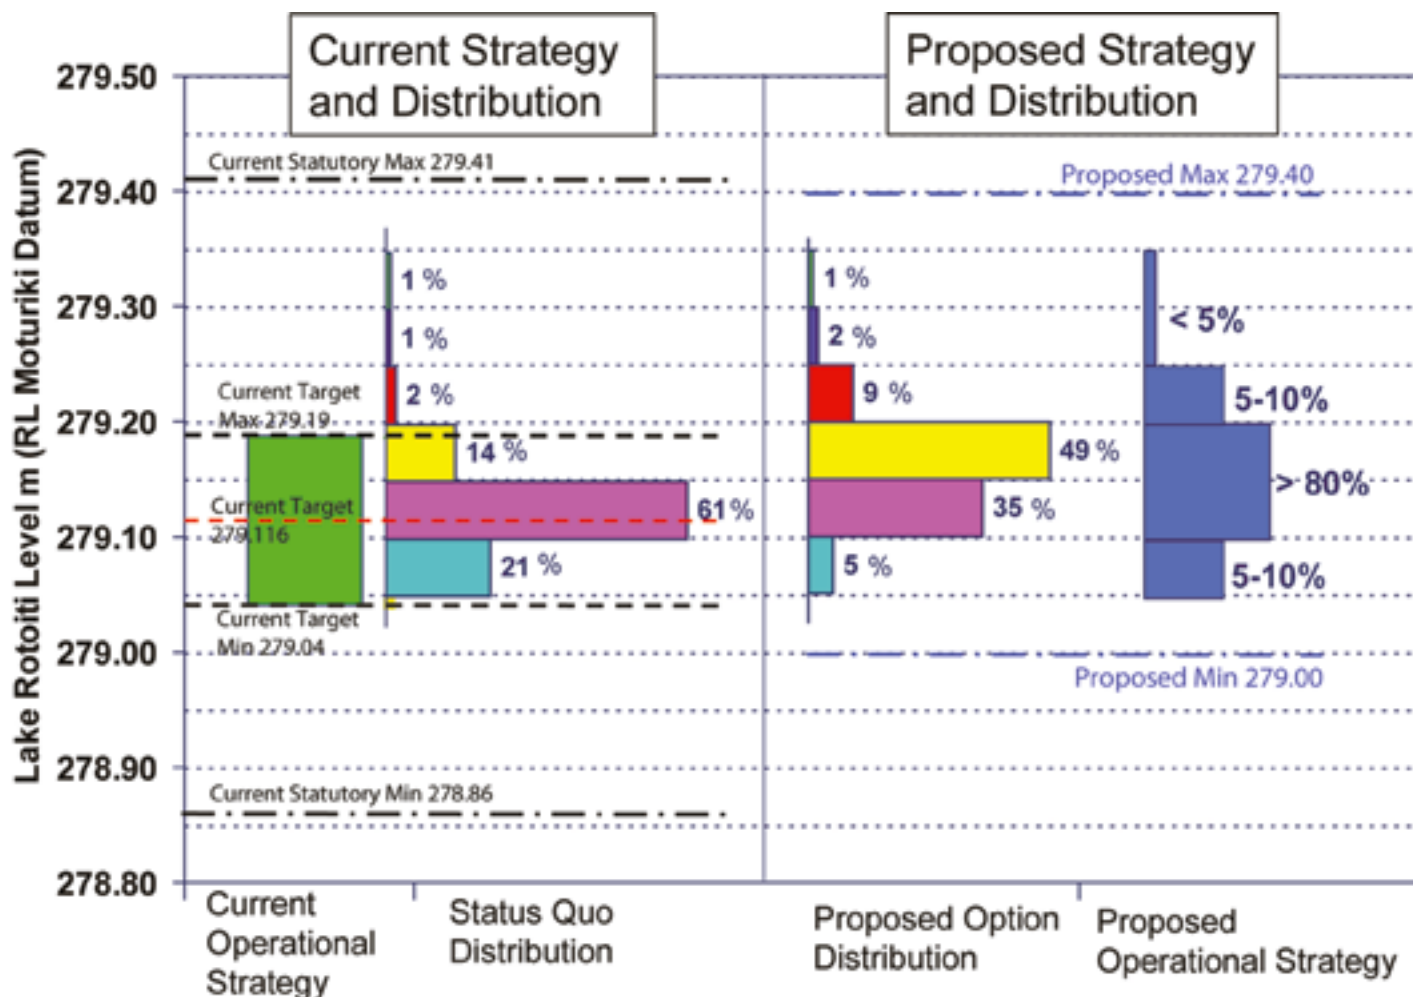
Current Strategy and Distribution

Proposed Strategy and Distribution

Lake Rotoiti Level m (RL Moturiki Datum)

279.50
279.40
279.30
279.20
279.10
279.00
278.90
278.80

Current Statutory Max 279.41

Proposed Max 279.40

1 %
1 %
2 %
14 %
61 %
21 %

Current Target Max 279.19

Current Target 279.116

Current Target Min 279.04

1 %
2 %
9 %
49 %
35 %
5 %

< 5%
5-10%
> 80%
5-10%

Proposed Min 279.00

Current Statutory Min 278.86

Current Operational Strategy

Status Quo Distribution

Proposed Option Distribution

Proposed Operational Strategy